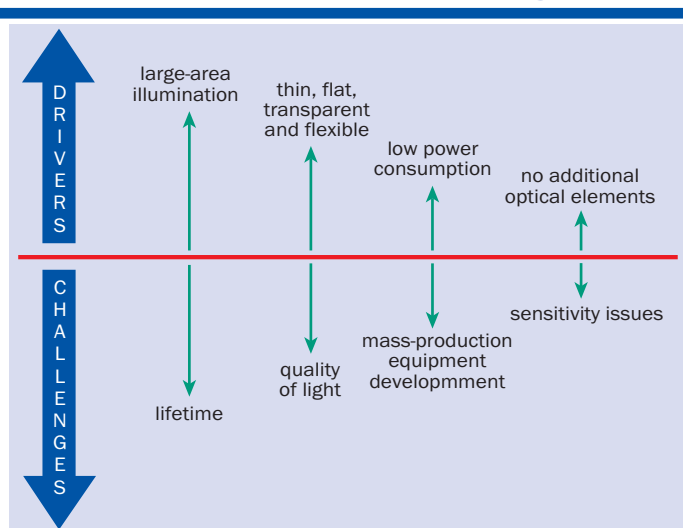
DRIVERS

CHALLENGES

large-area illumination

thin, flat, transparent and flexible

low power consumption

no additional optical elements

lifetime

quality of light

mass-production equipment developmment

sensitivity issues